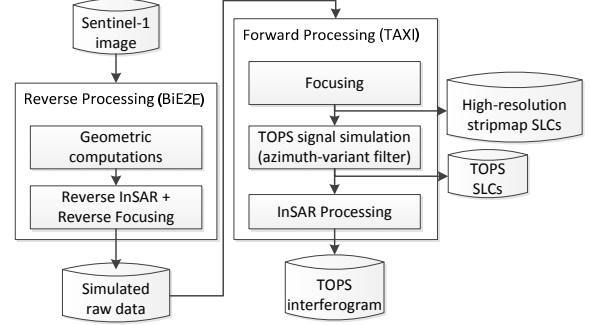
Sentinel-1 image

Reverse Processing (BiE2E)

Geometric computations

Reverse InSAR + Reverse Focusing

Simulated raw data

Forward Processing (TAXI)

Focusing

High-resolution stripmap SLCs

TOPS signal simulation (azimuth-variant filter)

TOPS SLCs

InSAR Processing

TOPS interferogram